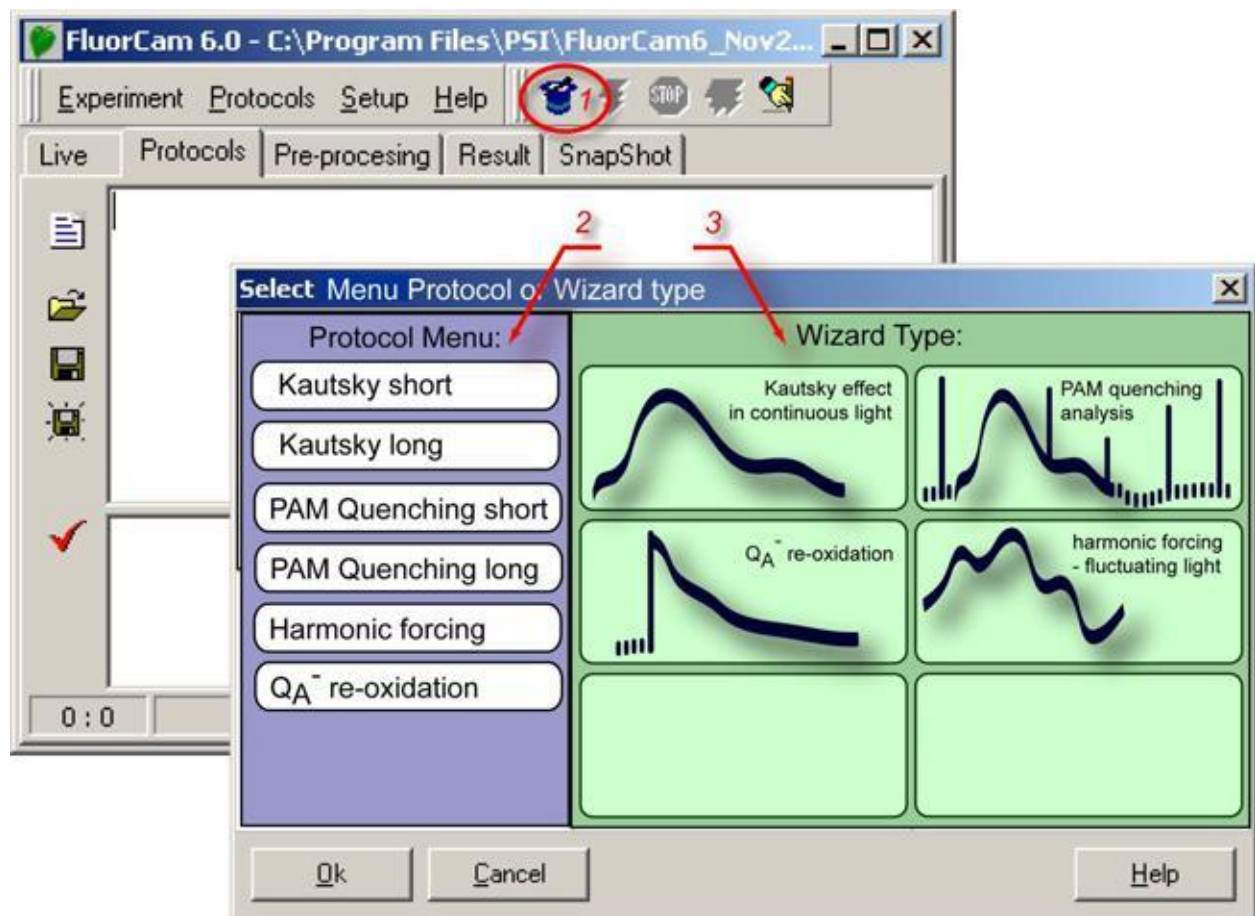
FluorCam 6.0 - C:\Program Files\PSI\FluorCam6_Nov2...

Experiment Protocols Setup Help

1

STOP

Live Protocols Pre-procesing Result SnapShot

0 : 0

2

3

Select Menu Protocol or Wizard type

Protocol Menu:

Kautsky short

Kautsky long

PAM Quenching short

PAM Quenching long

Harmonic forcing

$Q_A^-$ re-oxidation

Wizard Type:

Kautsky effect in continuous light

PAM quenching analysis

$Q_A^-$ re-oxidation

harmonic forcing - fluctuating light

Ok

Cancel

Help